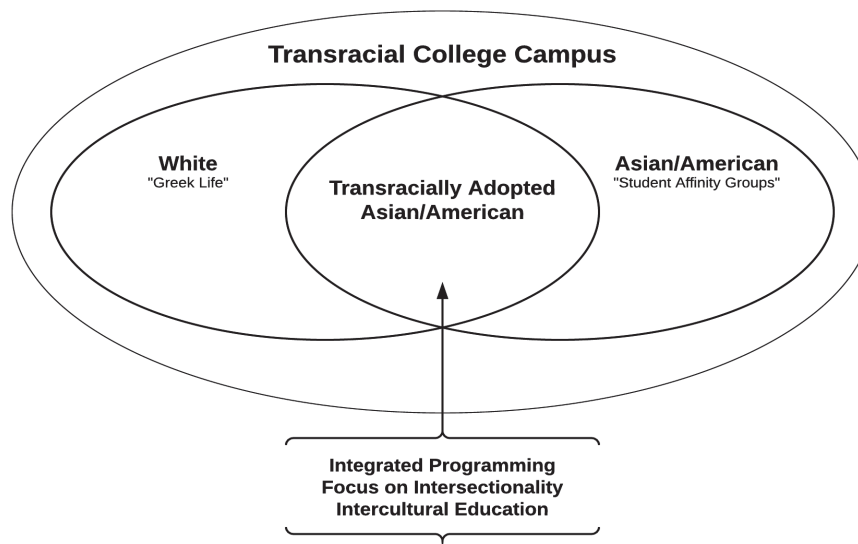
Transracial College Campus

White
"Greek Life"

Transracially Adopted Asian/American

Asian/American
"Student Affinity Groups"

Integrated Programming
Focus on Intersectionality
Intercultural Education